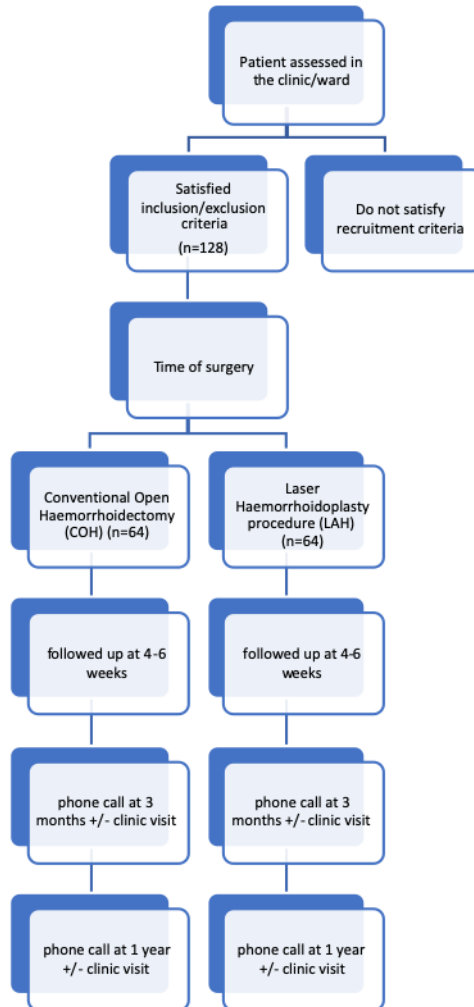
Patient assessed in the clinic/ward

Satisfied inclusion/exclusion criteria
(n=128)

Do not satisfy recruitment criteria

Time of surgery

Conventional Open Haemorrhoidectomy (COH) (n=64)

Laser Haemorrhoidoplasty procedure (LAH)
(n=64)

followed up at 4-6 weeks

followed up at 4-6 weeks

phone call at 3 months +/- clinic visit

phone call at 3 months +/- clinic visit

phone call at 1 year +/- clinic visit

phone call at 1 year +/- clinic visit